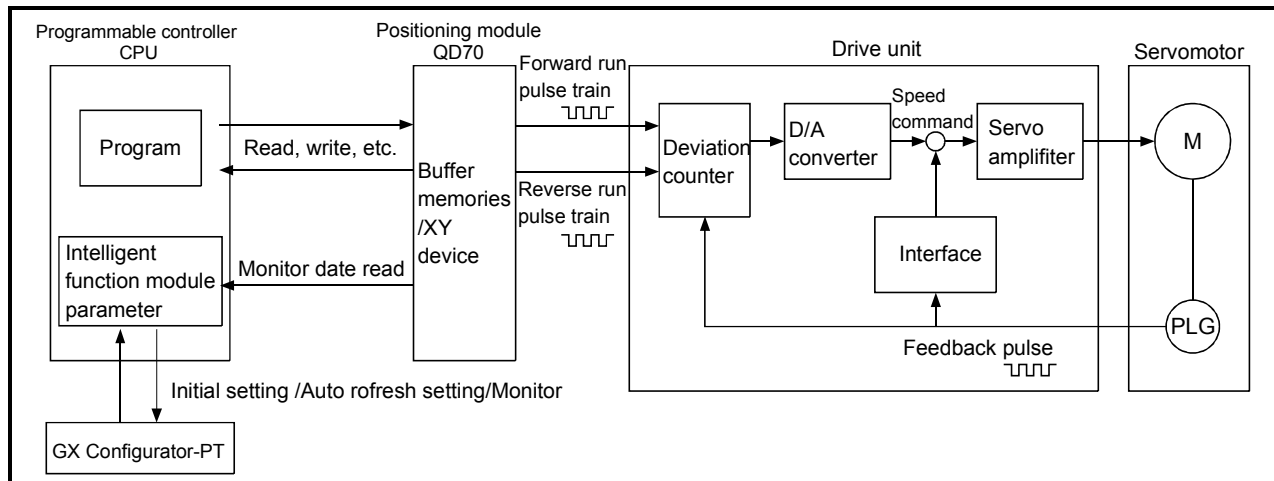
Programmable controller CPU

Program

Intelligent function module parameter

Positioning module QD70

Read, write, etc.

Monitor date read

Buffer memories /XY device

Forward run pulse train

Reverse run pulse train

Drive unit

Deviation counter

D/A converter

Speed command

Servo amplifiter

Interface

Feedback pulse

Servomotor

M

PLG

Initial setting /Auto rofresh setting/Monitor

GX Configurator-PT